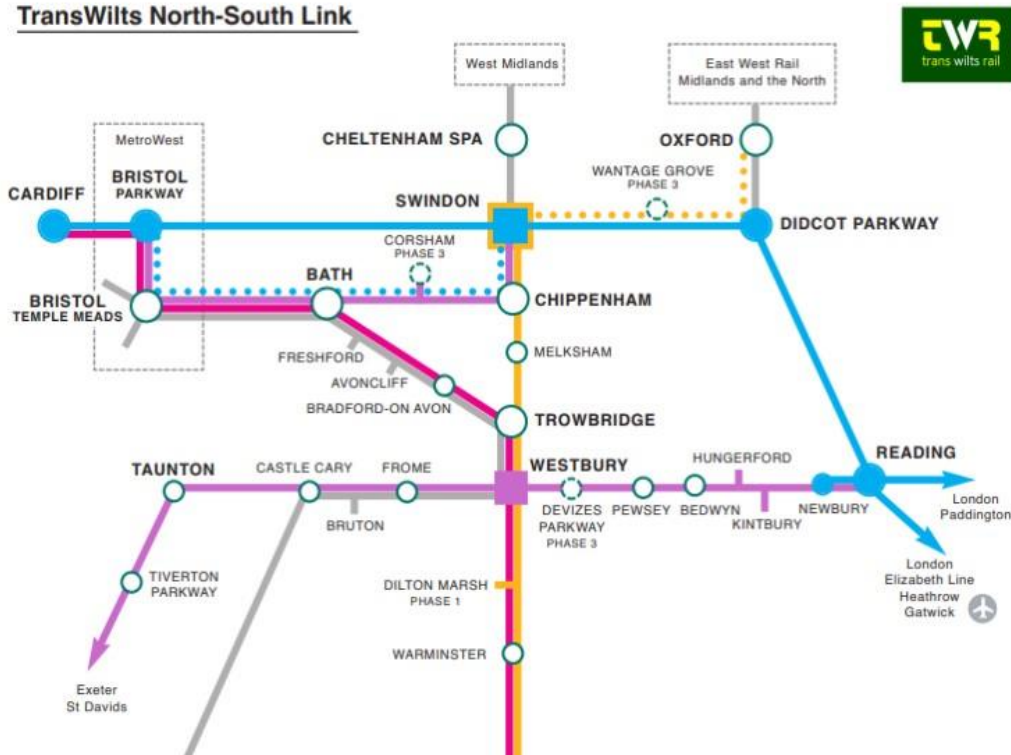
TransWilts North-South Link

TWR
trans wilts rail

West Midlands

East West Rail
Midlands and the North

MetroWest

CHELTENHAM SPA

OXFORD

WANTAGE GROVE
PHASE 3

CARDIFF

BRISTOL
PARKWAY

SWINDON

DIDCOT PARKWAY

CORSHAM
PHASE 3

BATH

BRISTOL
TEMPLE MEADS

CHIPPENHAM

MELKSHAM

FRESHFORD

AVONCLIFF

BRADFORD-ON AVON

TROWBRIDGE

HUNGERFORD

READING

TAUNTON

CASTLE CARY

FROME

WESTBURY

DEVIZES
PARKWAY
PHASE 3

PEWSEY

BEDWYN

KINTBURY

NEWBURY

London
Paddington

BRUTON

London
Elizabeth Line
Heathrow
Gatwick

TIVERTON
PARKWAY

DILTON MARSH
PHASE 1

WARMINSTER

Exeter
St Davids